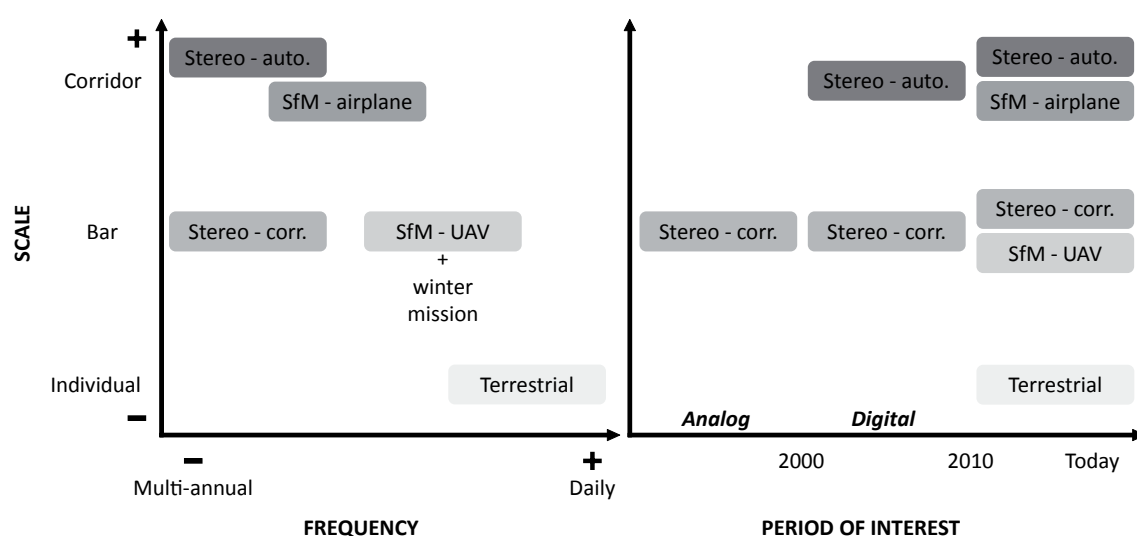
+

Corridor

Bar

Individual

–

SCALE

Stereo - auto.

SfM - airplane

Stereo - corr.

SfM - UAV

+

winter mission

Terrestrial

–

Multi-annual

+

Daily

FREQUENCY

Stereo - auto.

Stereo - auto.

SfM - airplane

Stereo - corr.

Stereo - corr.

Stereo - corr.

SfM - UAV

Terrestrial

Analog

Digital

2000

2010

Today

PERIOD OF INTEREST